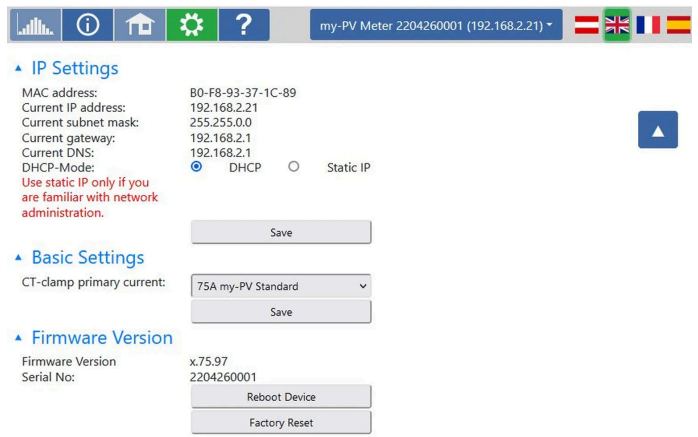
? my-PV Meter 2204260001 (192.168.2.21)

IP Settings

| | |
|---|---|
| MAC address: | B0-F8-93-37-1C-89 |
| Current IP address: | 192.168.2.21 |
| Current subnet mask: | 255.255.0.0 |
| Current gateway: | 192.168.2.1 |
| Current DNS: | 192.168.2.1 |
| DHCP-Mode: | DHCP Static IP |

Use static IP only if you are familiar with network administration.

Save

Basic Settings

CT-clamp primary current: 75A my-PV Standard

Save

Firmware Version

Firmware Version x.75.97
Serial No: 2204260001

Reboot Device

Factory Reset